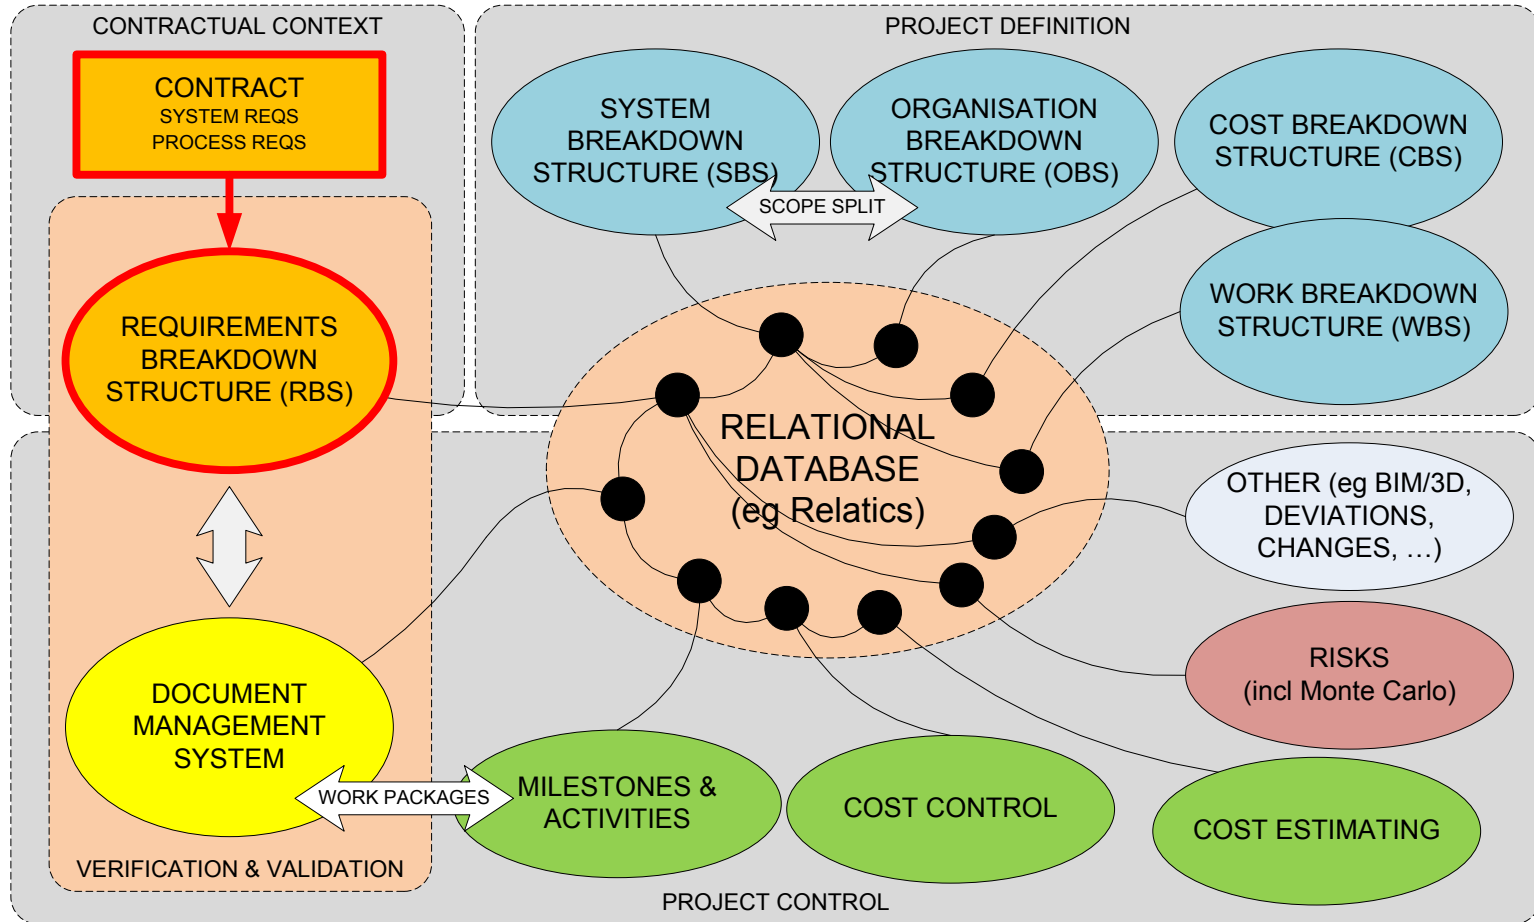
CONTRACTUAL CONTEXT

CONTRACT
SYSTEM REQS
PROCESS REQS

REQUIREMENTS BREAKDOWN STRUCTURE (RBS)

DOCUMENT MANAGEMENT SYSTEM

VERIFICATION & VALIDATION

PROJECT DEFINITION

SYSTEM BREAKDOWN STRUCTURE (SBS)

SCOPE SPLIT

ORGANISATION BREAKDOWN STRUCTURE (OBS)

COST BREAKDOWN STRUCTURE (CBS)

WORK BREAKDOWN STRUCTURE (WBS)

RELATIONAL DATABASE (eg Relatics)

OTHER (eg BIM/3D, DEVIATIONS, CHANGES, …)

RISKS (incl Monte Carlo)

WORK PACKAGES

MILESTONES & ACTIVITIES

COST CONTROL

COST ESTIMATING

PROJECT CONTROL